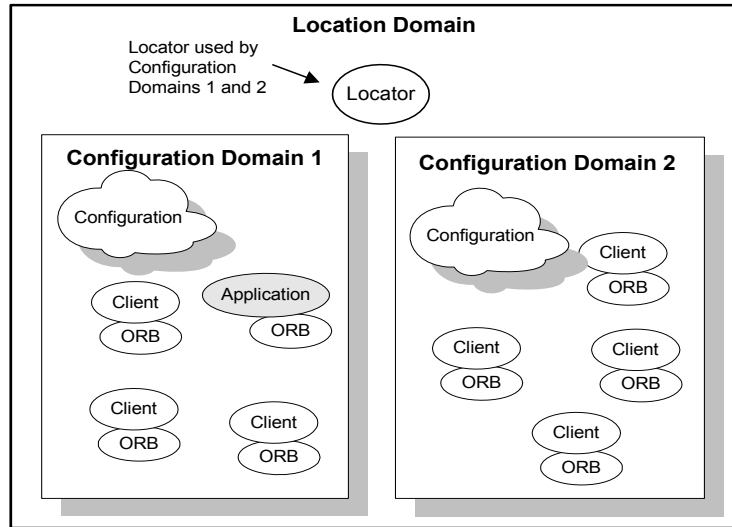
Location Domain

Locator used by Configuration Domains 1 and 2

Locator

Configuration Domain 1

Configuration

Client

ORB

Application

ORB

Client

ORB

Client

ORB

Configuration Domain 2

Configuration

Client

ORB

Client

ORB

Client

ORB

Client

ORB